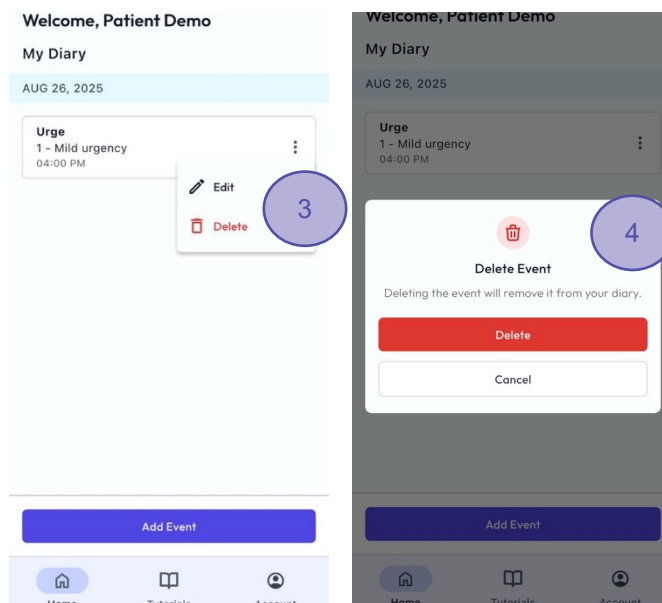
Welcome, Patient Demo

My Diary

AUG 26, 2025

Urge
1 - Mild urgency
04:00 PM

Edit

Delete

3

Add Event

Home Tutorials Account

Welcome, Patient Demo

My Diary

AUG 26, 2025

Urge
1 - Mild urgency
04:00 PM

4

Delete Event

Deleting the event will remove it from your diary.

Delete

Cancel

Add Event

Home Tutorials Account